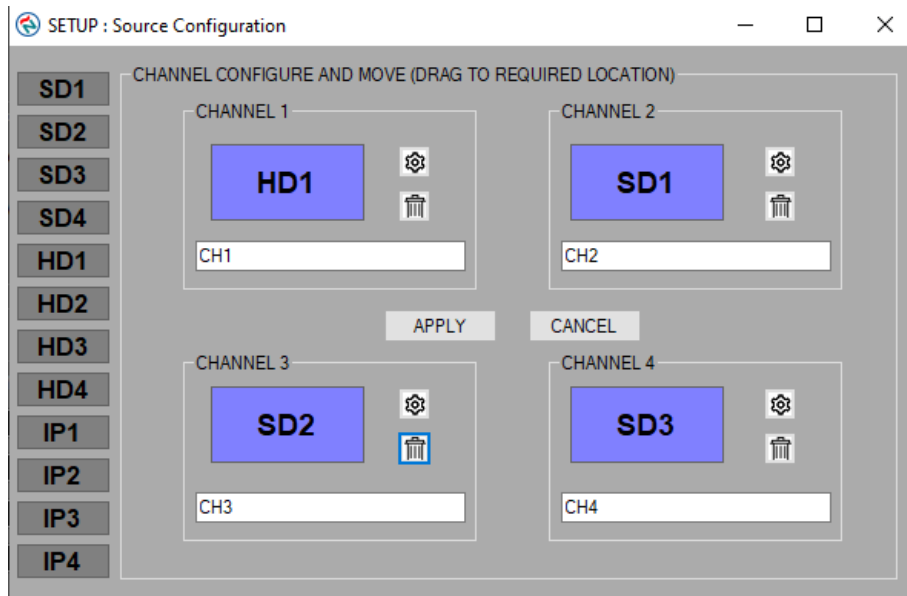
SETUP : Source Configuration

SD1
SD2
SD3
SD4
HD1
HD2
HD3
HD4
IP1
IP2
IP3
IP4

CHANNEL CONFIGURE AND MOVE (DRAG TO REQUIRED LOCATION)

CHANNEL 1
HD1
CH1

CHANNEL 2
SD1
CH2

APPLY
CANCEL

CHANNEL 3
SD2
CH3

CHANNEL 4
SD3
CH4